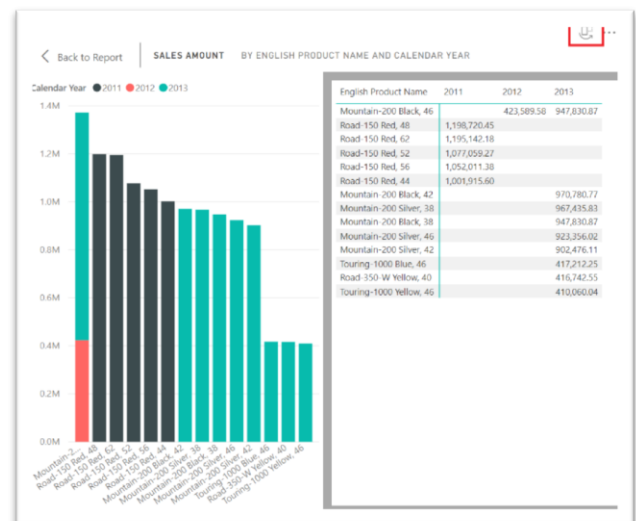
Back to Report | SALES AMOUNT BY ENGLISH PRODUCT NAME AND CALENDAR YEAR

Calendar Year ● 2011 ● 2012 ● 2013

1.4M
1.2M
1.0M
0.8M
0.6M
0.4M
0.2M
0.0M

Mountain-... Road-150 Red, 48 Road-150 Red, 62 Road-150 Red, 52 Road-150 Red, 56 Road-150 Red, 44 Mountain-200 Black, 42 Mountain-200 Silver, 38 Mountain-200 Black, 38 Mountain-200 Silver, 46 Mountain-200 Silver, 42 Touring-1000 Blue, 46 Road-350-W Yellow, 40 Touring-1000 Yellow, 46

| English Product Name | 2011 | 2012 | 2013 |
|---|---|---|---|
| Mountain-200 Black, 46 | | 423,589.58 | 947,830.87 |
| Road-150 Red, 48 | 1,198,720.45 | | |
| Road-150 Red, 62 | 1,195,142.18 | | |
| Road-150 Red, 52 | 1,077,059.27 | | |
| Road-150 Red, 56 | 1,052,011.38 | | |
| Road-150 Red, 44 | 1,001,915.60 | | |
| Mountain-200 Black, 42 | | | 970,780.77 |
| Mountain-200 Silver, 38 | | | 967,435.83 |
| Mountain-200 Black, 38 | | | 947,830.87 |
| Mountain-200 Silver, 46 | | | 923,356.02 |
| Mountain-200 Silver, 42 | | | 902,476.11 |
| Touring-1000 Blue, 46 | | | 417,212.25 |
| Road-350-W Yellow, 40 | | | 416,742.55 |
| Touring-1000 Yellow, 46 | | | 410,060.04 |